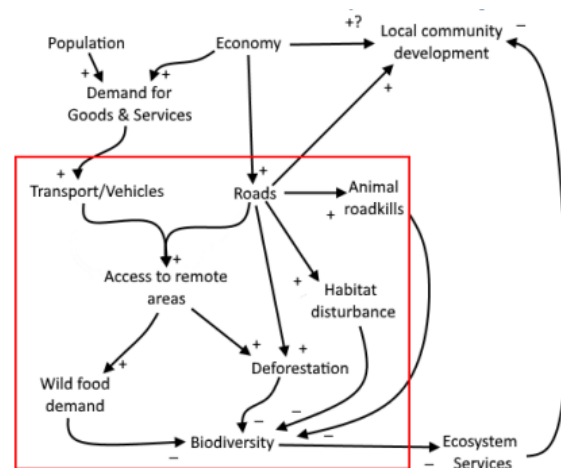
+?
Local community development
−
Population
Economy
+
+
Demand for Goods & Services
+
+
+
Transport/Vehicles
Roads
Animal roadkills
+
+
Access to remote areas
+
Habitat disturbance
+
+
+
Wild food demand
Deforestation
−
−
−
Biodiversity
Ecosystem Services
−
−